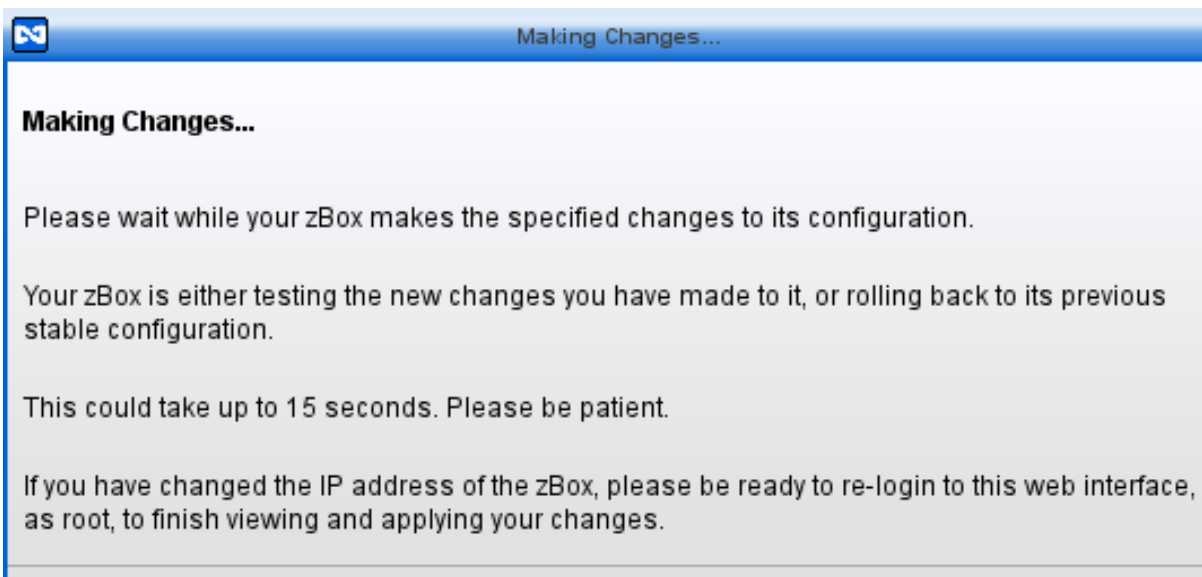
Making Changes...

Making Changes...

Please wait while your zBox makes the specified changes to its configuration.

Your zBox is either testing the new changes you have made to it, or rolling back to its previous stable configuration.

This could take up to 15 seconds. Please be patient.

If you have changed the IP address of the zBox, please be ready to re-login to this web interface, as root, to finish viewing and applying your changes.